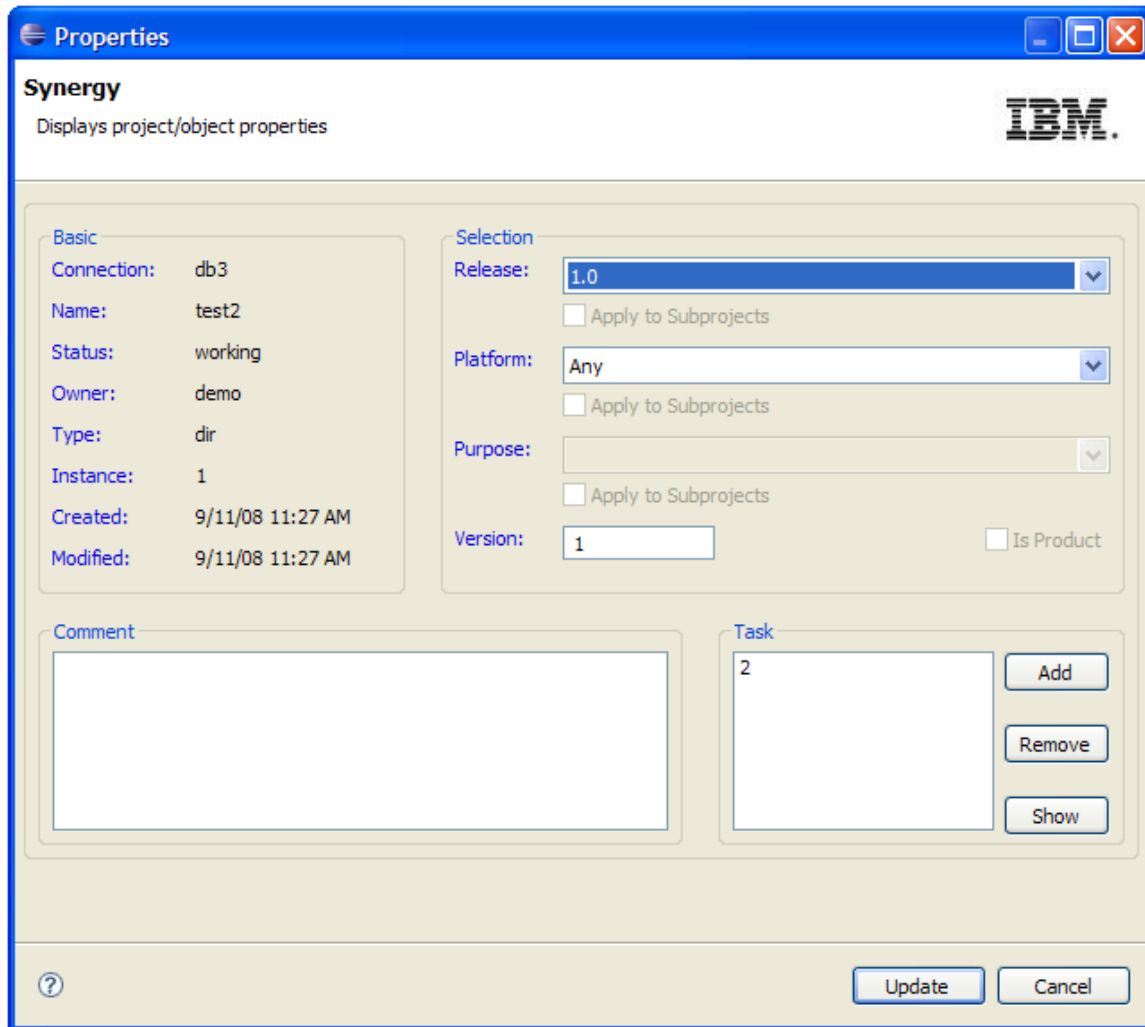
Properties

Synergy
Displays project/object properties

IBM.

Basic
Connection: db3
Name: test2
Status: working
Owner: demo
Type: dir
Instance: 1
Created: 9/11/08 11:27 AM
Modified: 9/11/08 11:27 AM

Selection
Release: 1.0
Apply to Subprojects
Platform: Any
Apply to Subprojects
Purpose:
Apply to Subprojects
Version: 1
Is Product

Comment

Task
2
Add
Remove
Show

?
Update
Cancel